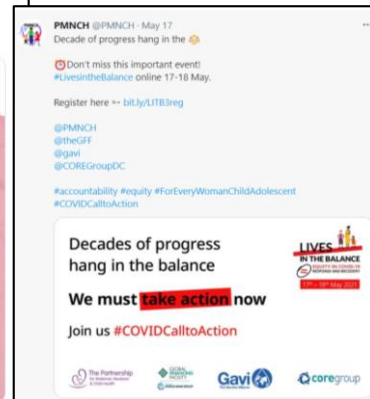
PMNCH @PMNCH · May 17
Decade of progress hang in the ⚖️

⏰Don't miss this important event!
#LivesintheBalance online 17-18 May.

Register here ➳ bit.ly/LITB3reg

@PMNCH
@theGFF
@gavi
@COREGroupDC

#accountability #equity #ForEveryWomanChildAdolescent
#COVIDCalltoAction

Decades of progress hang in the balance

We must take action now

Join us #COVIDCalltoAction

LIVES IN THE BALANCE
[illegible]
17th - 18th May 2021

The Partnership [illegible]
GLOBAL FINANCING FACILITY
Gavi
coregroup